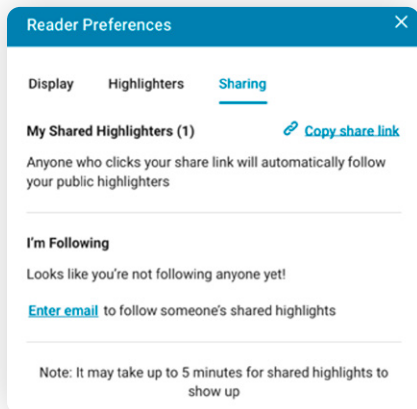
Reader Preferences

×

Display Highlighters Sharing

My Shared Highlighters (1)

Copy share link

Anyone who clicks your share link will automatically follow your public highlighters

I'm Following

Looks like you're not following anyone yet!

Enter email to follow someone's shared highlights

Note: It may take up to 5 minutes for shared highlights to show up